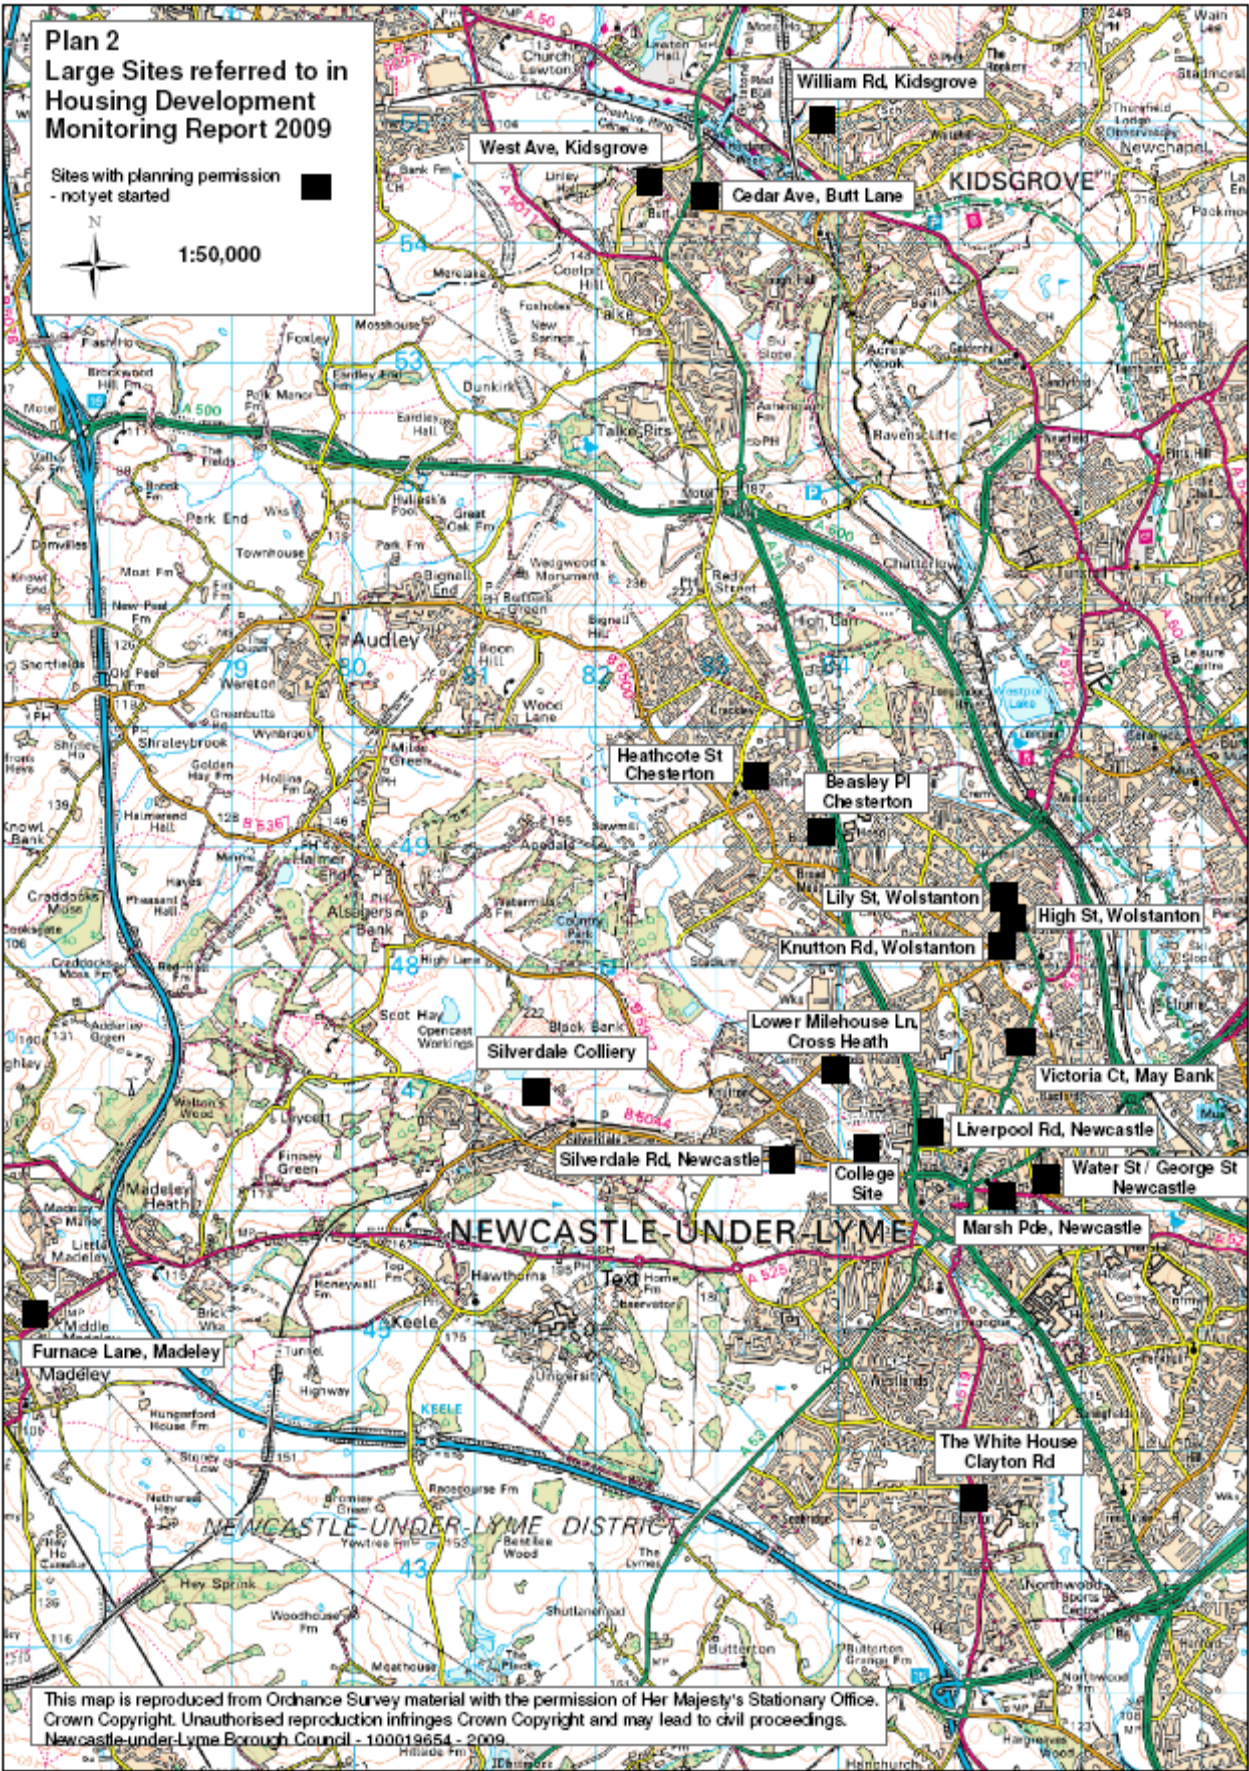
Plan 2
Large Sites referred to in Housing Development Monitoring Report 2009

Sites with planning permission - not yet started

N

1:50,000

William Rd, Kidsgrove

West Ave, Kidsgrove

Cedar Ave, Butt Lane

KIDSGROVE

Heathcote St Chesterton

Beasley Pl Chesterton

Lily St, Wolstanton

High St, Wolstanton

Knutton Rd, Wolstanton

Lower Milehouse Ln, Cross Heath

Silverdale Colliery

Victoria Ct, May Bank

Liverpool Rd, Newcastle

Silverdale Rd, Newcastle

College Site

Water St / George St Newcastle

Marsh Pde, Newcastle

NEWCASTLE-UNDER-LYME

Furnace Lane, Madeley

The White House Clayton Rd

NEWCASTLE-UNDER-LYME DISTRICT

Audley

Madeley

Keele

This map is reproduced from Ordnance Survey material with the permission of Her Majesty's Stationary Office. Crown Copyright. Unauthorised reproduction infringes Crown Copyright and may lead to civil proceedings. Newcastle-under-Lyme Borough Council - 100019654 - 2009.